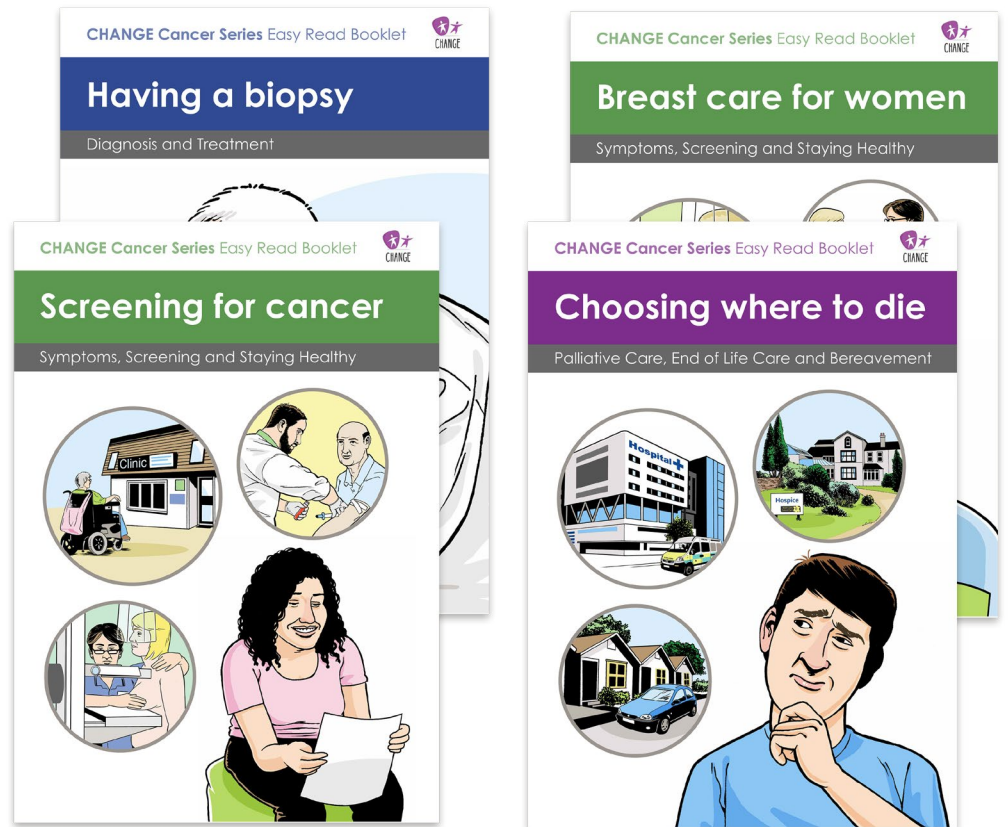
CHANGE Cancer Series Easy Read Booklet
CHANGE
Having a biopsy
Diagnosis and Treatment

CHANGE Cancer Series Easy Read Booklet
CHANGE
Breast care for women
Symptoms, Screening and Staying Healthy

CHANGE Cancer Series Easy Read Booklet
CHANGE
Screening for cancer
Symptoms, Screening and Staying Healthy
Clinic

CHANGE Cancer Series Easy Read Booklet
CHANGE
Choosing where to die
Palliative Care, End of Life Care and Bereavement
Hospital
Hospice